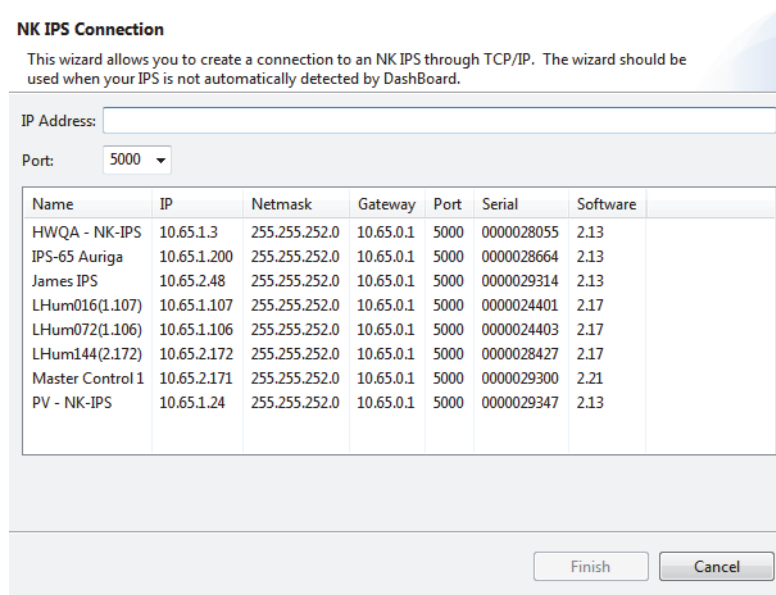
NK IPS Connection

This wizard allows you to create a connection to an NK IPS through TCP/IP. The wizard should be used when your IPS is not automatically detected by DashBoard.

IP Address:

Port: 5000

| Name | IP | Netmask | Gateway | Port | Serial | Software |
|---|---|---|---|---|---|---|
| HWQA - NK-IPS | 10.65.1.3 | 255.255.252.0 | 10.65.0.1 | 5000 | 0000028055 | 2.13 |
| IPS-65 Auriga | 10.65.1.200 | 255.255.252.0 | 10.65.0.1 | 5000 | 0000028664 | 2.13 |
| James IPS | 10.65.2.48 | 255.255.252.0 | 10.65.0.1 | 5000 | 0000029314 | 2.13 |
| LHum016(1.107) | 10.65.1.107 | 255.255.252.0 | 10.65.0.1 | 5000 | 0000024401 | 2.17 |
| LHum072(1.106) | 10.65.1.106 | 255.255.252.0 | 10.65.0.1 | 5000 | 0000024403 | 2.17 |
| LHum144(2.172) | 10.65.2.172 | 255.255.252.0 | 10.65.0.1 | 5000 | 0000028427 | 2.17 |
| Master Control 1 | 10.65.2.171 | 255.255.252.0 | 10.65.0.1 | 5000 | 0000029300 | 2.21 |
| PV - NK-IPS | 10.65.1.24 | 255.255.252.0 | 10.65.0.1 | 5000 | 0000029347 | 2.13 |

Finish Cancel